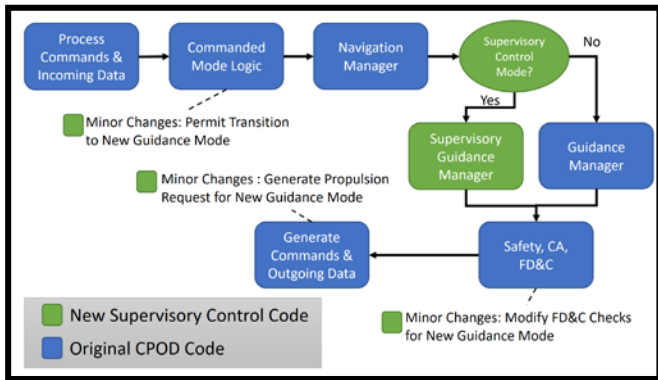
Process Commands & Incoming Data

Commanded Mode Logic

Navigation Manager

Supervisory Control Mode?

No

Yes

Minor Changes: Permit Transition to New Guidance Mode

Supervisory Guidance Manager

Guidance Manager

Minor Changes : Generate Propulsion Request for New Guidance Mode

Generate Commands & Outgoing Data

Safety, CA, FD&C

New Supervisory Control Code

Original CPOD Code

Minor Changes: Modify FD&C Checks for New Guidance Mode